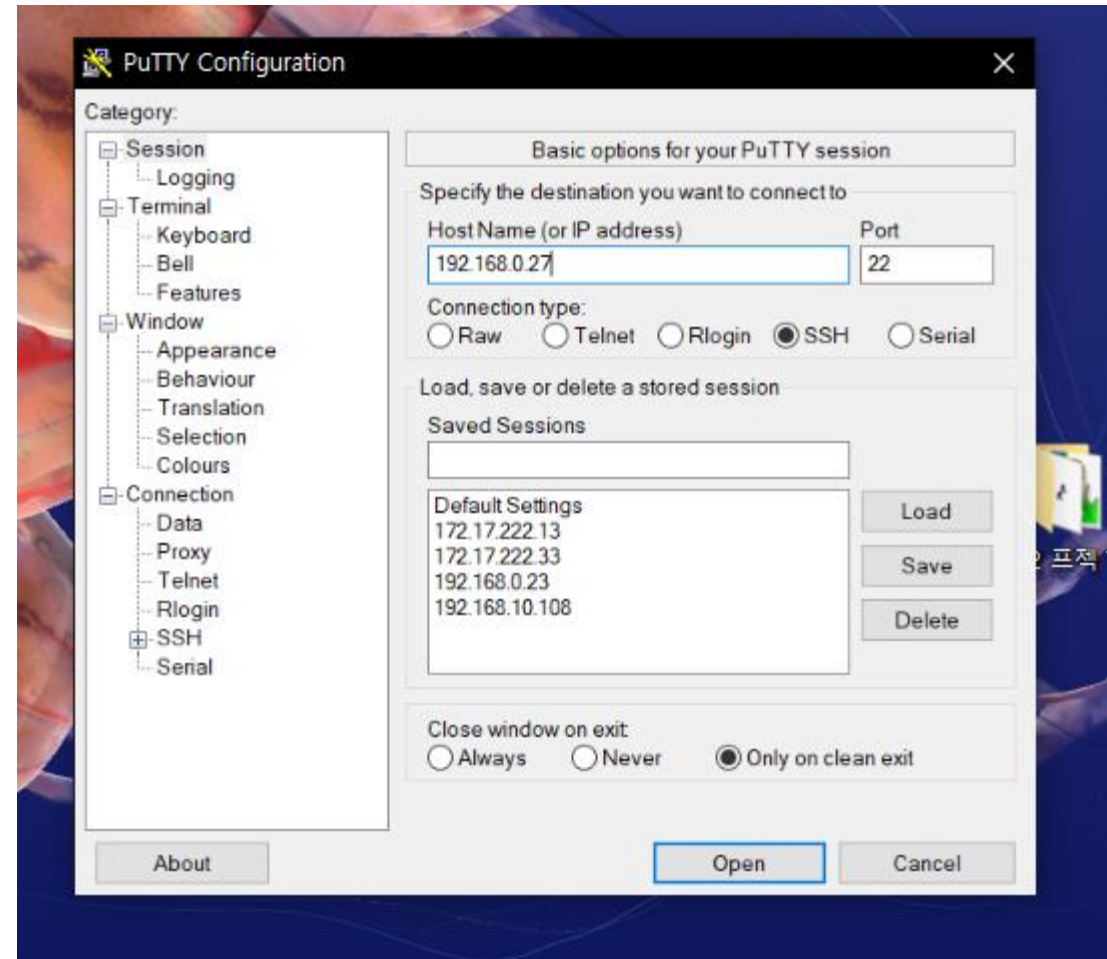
PuTTY Configuration

Category:

Session
Logging
Terminal
Keyboard
Bell
Features
Window
Appearance
Behaviour
Translation
Selection
Colours
Connection
Data
Proxy
Telnet
Rlogin
SSH
Serial

Basic options for your PuTTY session

Specify the destination you want to connect to

Host Name (or IP address)
192.168.0.27

Port
22

Connection type:
Raw Telnet Rlogin SSH Serial

Load, save or delete a stored session

Saved Sessions

Default Settings
172.17.222.13
172.17.222.33
192.168.0.23
192.168.10.108

Load
Save
Delete

Close window on exit:
Always Never Only on clean exit

About
Open
Cancel

프젝